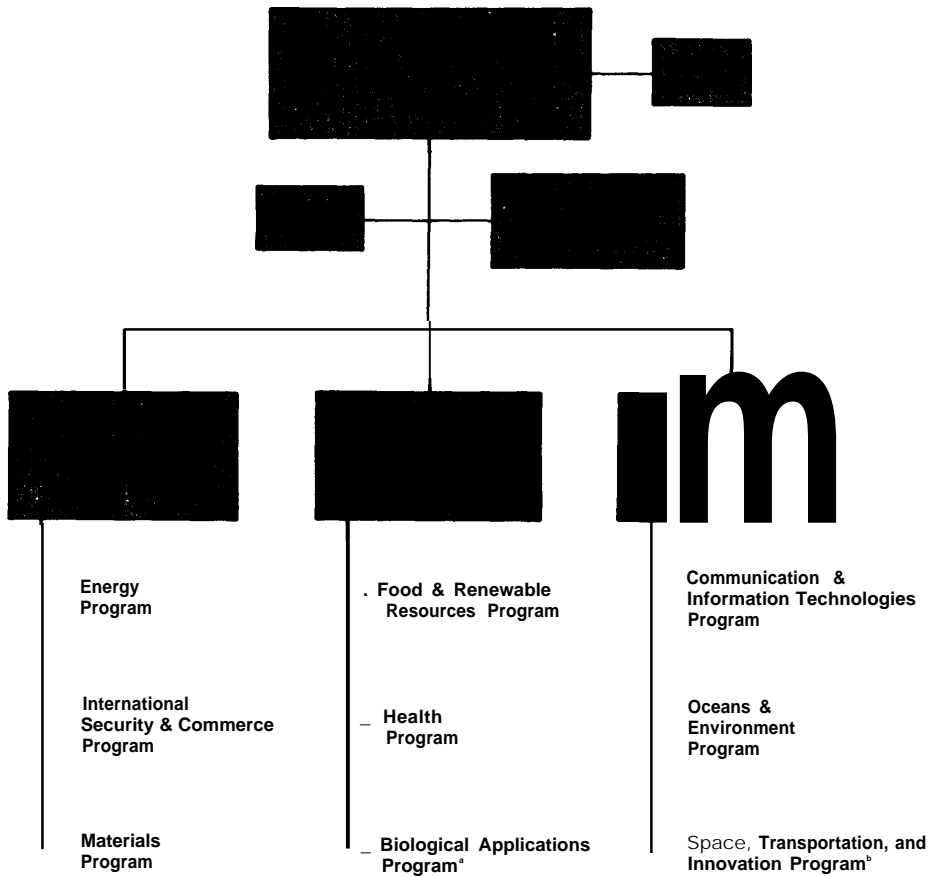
Energy Program

International Security & Commerce Program

Materials Program

. Food & Renewable Resources Program

_ Health Program

_ Biological Applications Program$^{a}$

Communication & Information Technologies Program

Oceans & Environment Program

Space, Transportation, and Innovation Program$^{b}$